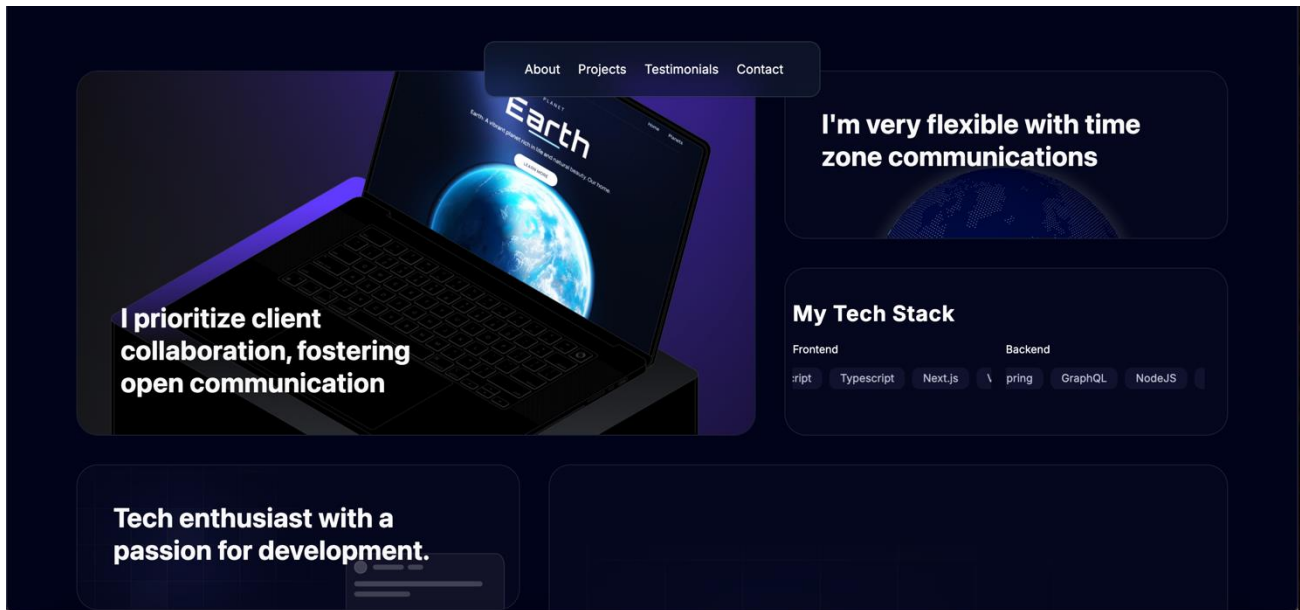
About Projects Testimonials Contact

PLANET
Earth
Earth. A vibrant planet rich in life and natural beauty. Our home.
Home Planets

I prioritize client collaboration, fostering open communication

I'm very flexible with time zone communications

My Tech Stack

Frontend

ript Typescript Next.js

Backend

pring GraphQL NodeJS

Tech enthusiast with a passion for development.